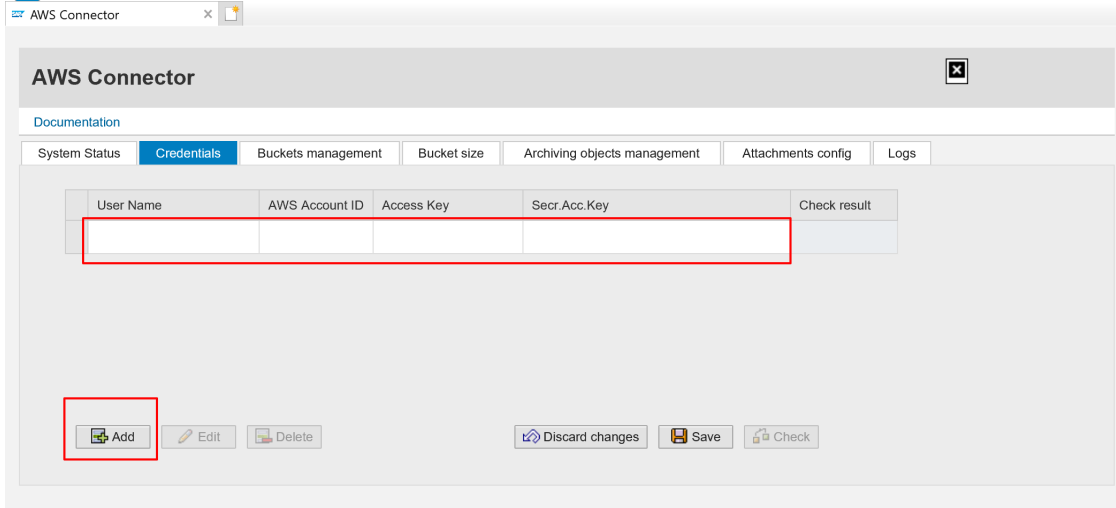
AWS Connector

AWS Connector

Documentation

System Status | Credentials | Buckets management | Bucket size | Archiving objects management | Attachments config | Logs

| User Name | AWS Account ID | Access Key | Secr.Acc.Key | Check result |
|---|---|---|---|---|
| | | | | |

Add
Edit
Delete
Discard changes
Save
Check